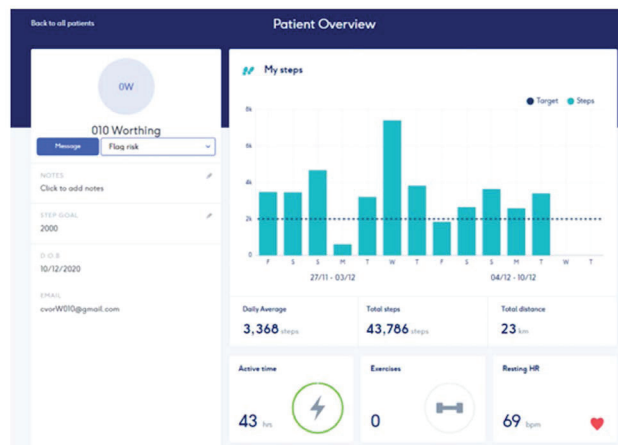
Back to all patients

Patient Overview

0W

010 Worthing

Message

Flag risk

NOTES

Click to add notes

STEP GOAL

2000

D.O.B

10/12/2020

EMAIL

cvorW010@gmail.com

My steps

Target Steps

8k

6k

4k

2k

0

F S S M T W T F S S M T W T

27/11 - 03/12

04/12 - 10/12

Daily Average

3,368 steps

Total steps

43,786 steps

Total distance

23 km

Active time

43 hrs

Exercises

0

Resting HR

69 bpm